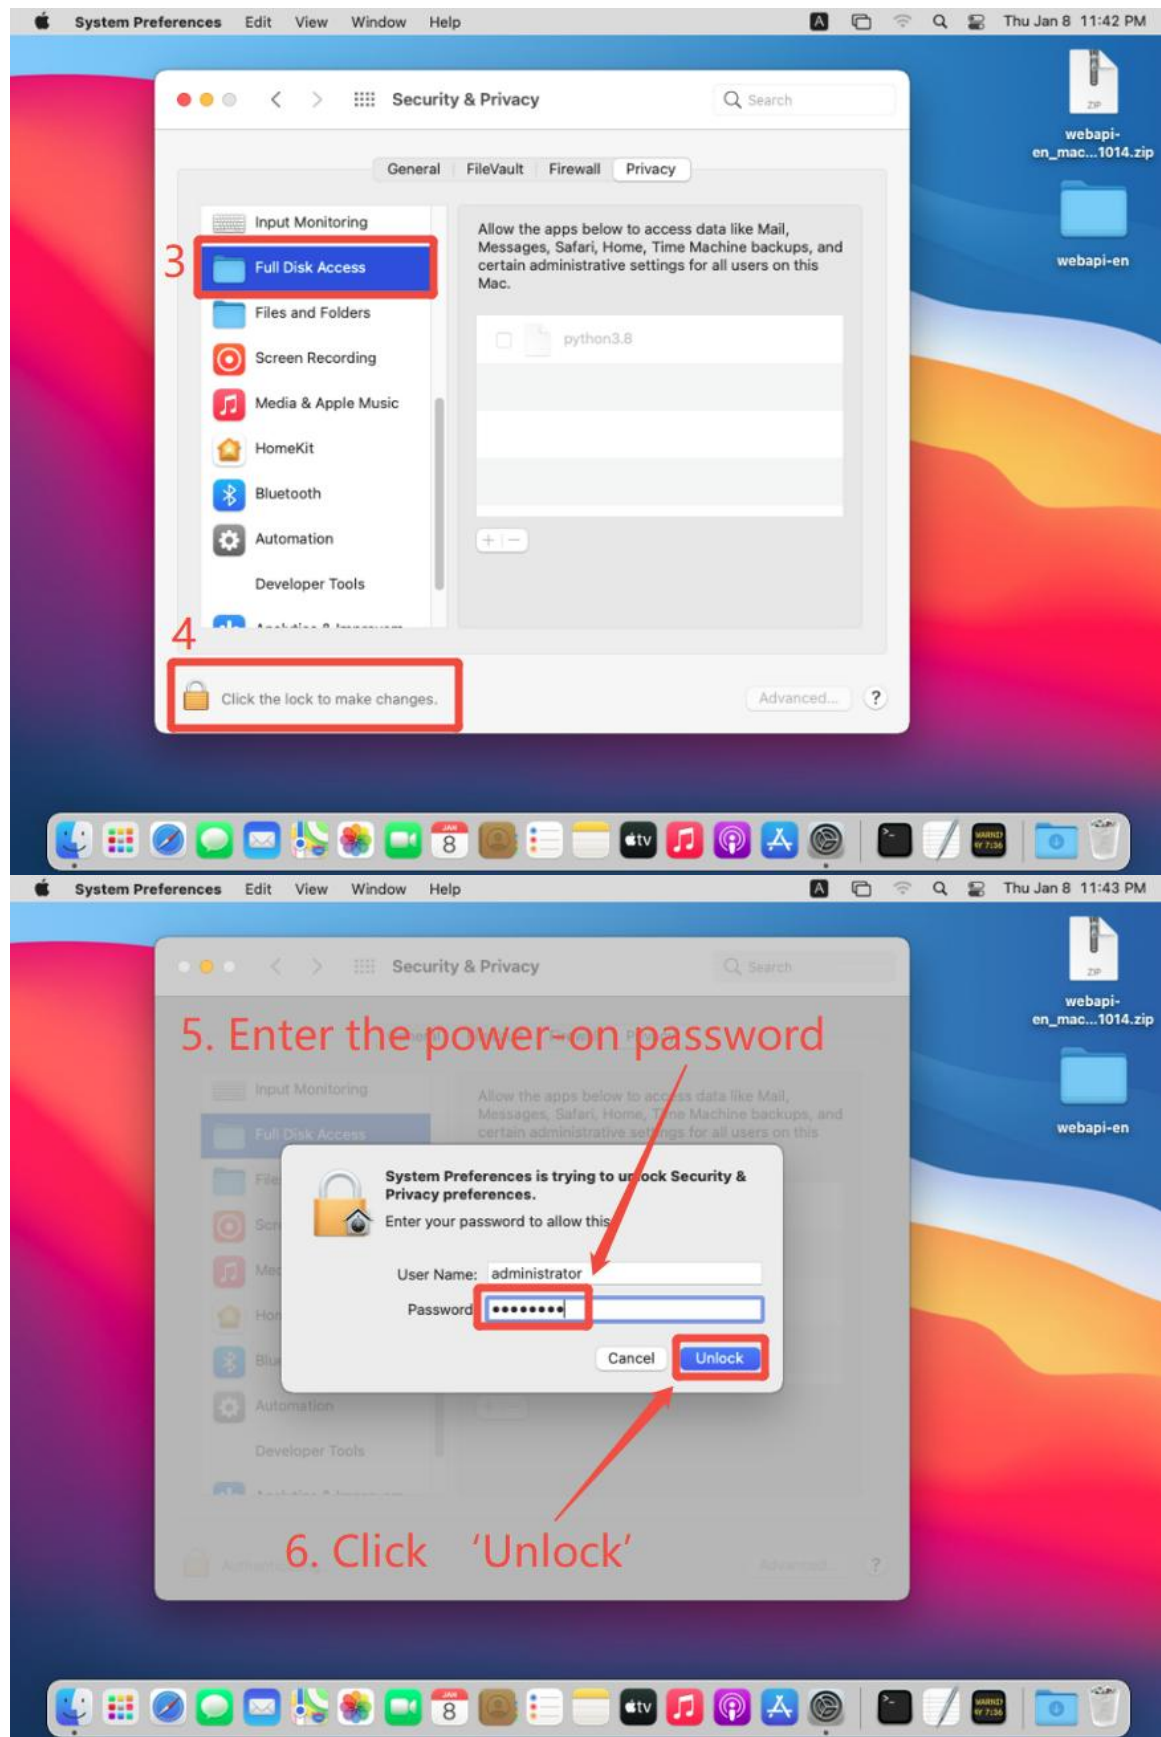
System Preferences Edit View Window Help
A Thu Jan 8 11:42 PM

Security & Privacy
Search

webapi-en_mac...1014.zip
webapi-en

General FileVault Firewall Privacy

Input Monitoring
3
Full Disk Access
Files and Folders
Screen Recording
Media & Apple Music
HomeKit
Bluetooth
Automation
Developer Tools
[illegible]

Allow the apps below to access data like Mail, Messages, Safari, Home, Time Machine backups, and certain administrative settings for all users on this Mac.

python3.8

+ −

4
Click the lock to make changes.
Advanced... ?

8
tv

System Preferences Edit View Window Help
A Thu Jan 8 11:43 PM

Security & Privacy
Search

webapi-en_mac...1014.zip
webapi-en

5. Enter the power-on password

System Preferences is trying to unlock Security & Privacy preferences.
Enter your password to allow this.

User Name: administrator
Password ••••••••

Cancel Unlock

6. Click 'Unlock'

8
tv